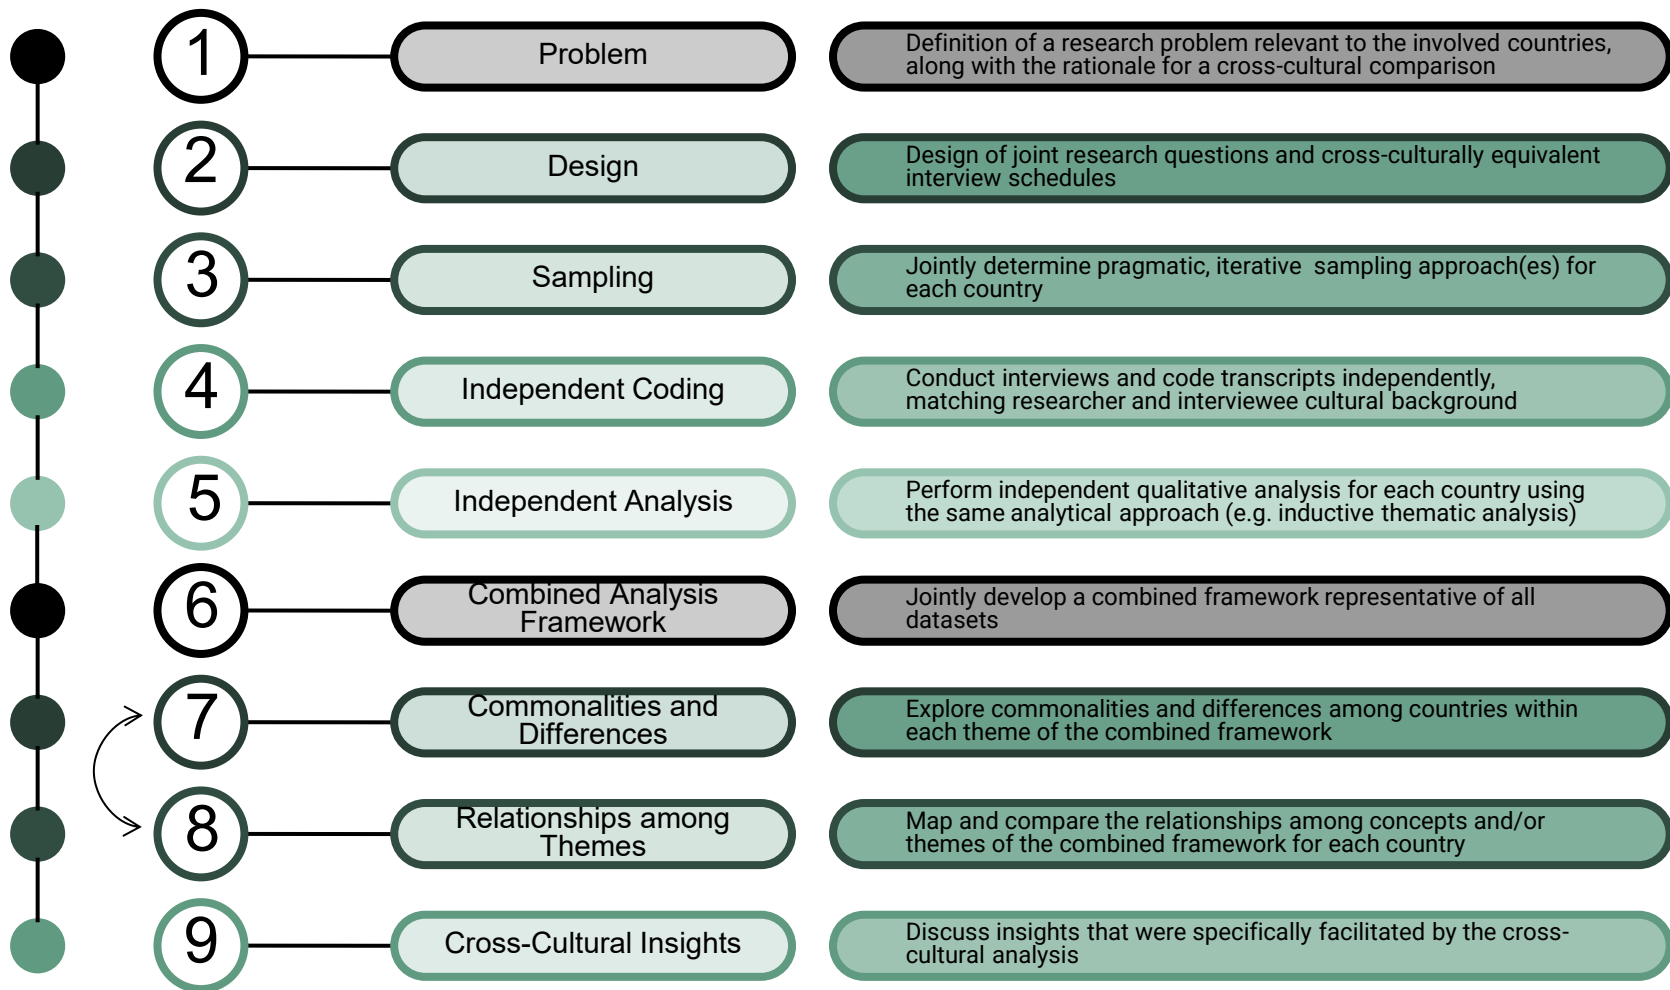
1
Problem
Definition of a research problem relevant to the involved countries, along with the rationale for a cross-cultural comparison

2
Design
Design of joint research questions and cross-culturally equivalent interview schedules

3
Sampling
Jointly determine pragmatic, iterative sampling approach(es) for each country

4
Independent Coding
Conduct interviews and code transcripts independently, matching researcher and interviewee cultural background

5
Independent Analysis
Perform independent qualitative analysis for each country using the same analytical approach (e.g. inductive thematic analysis)

6
Combined Analysis Framework
Jointly develop a combined framework representative of all datasets

7
Commonalities and Differences
Explore commonalities and differences among countries within each theme of the combined framework

8
Relationships among Themes
Map and compare the relationships among concepts and/or themes of the combined framework for each country

9
Cross-Cultural Insights
Discuss insights that were specifically facilitated by the cross-cultural analysis